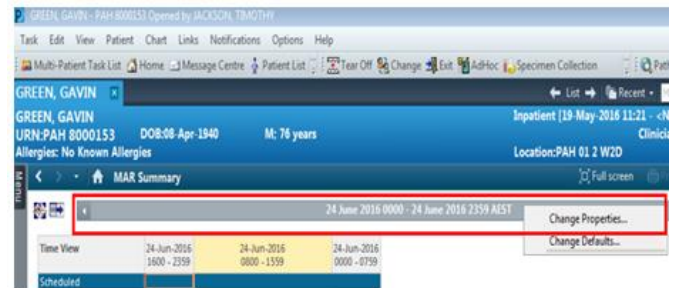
GREEN, GAVIN - PAH 8000153 Opened by JACKSON, TIMOTHY

Task Edit View Patient Chart Links Notifications Options Help

Multi-Patient Task List Home Message Centre Patient List Tear Off Change Exit AdHoc Specimen Collection Pat

GREEN, GAVIN

List Recent

GREEN, GAVIN
URN:PAH 8000153 DOB:08-Apr-1940 M: 76 years
Allergies: No Known Allergies

Inpatient [19-May-2016 11:21 - <N
Clinic
Location:PAH 01 2 W2D

Menu

MAR Summary

Full screen

24 June 2016 0000 - 24 June 2016 2359 AEST

Change Properties...
Change Defaults...

| Time View | 24-Jun-2016 1600 - 2359 | 24-Jun-2016 0800 - 1559 | 24-Jun-2016 0000 - 0759 |
|---|---|---|---|
| Scheduled | | | |